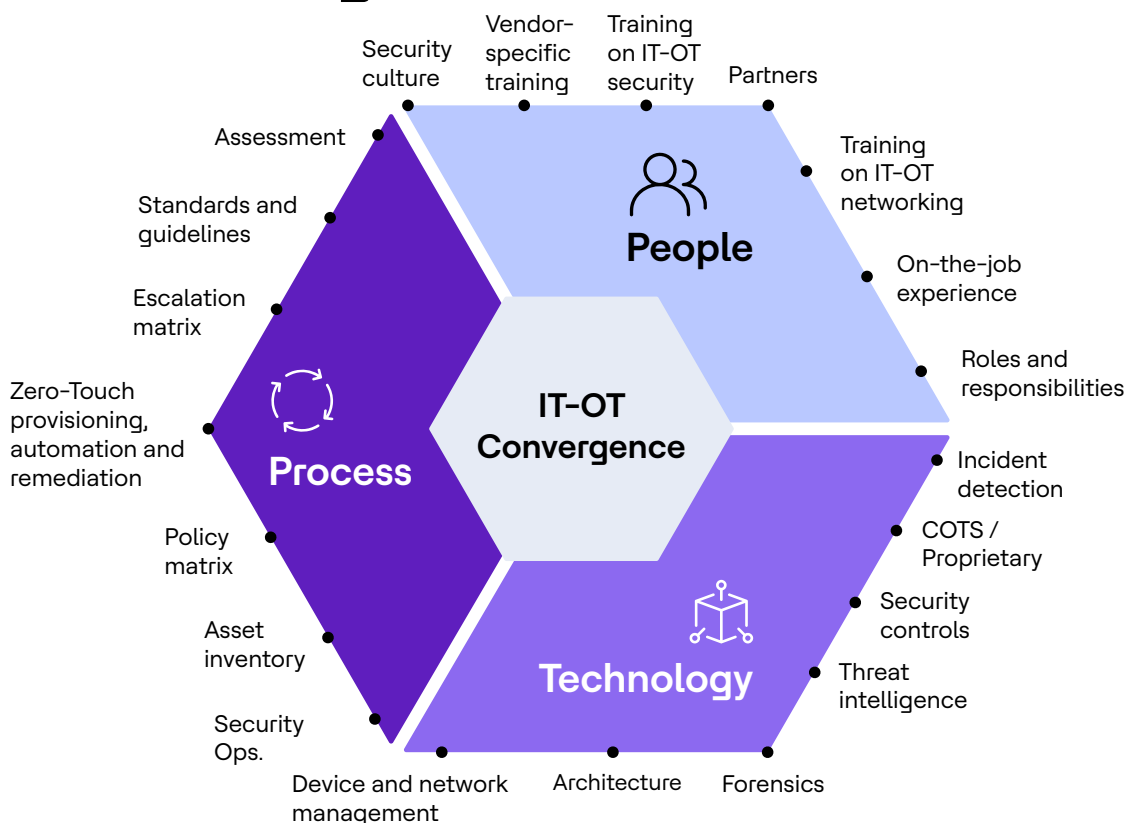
Security culture

Vendor-specific training

Training on IT-OT security

Partners

Training on IT-OT networking

On-the-job experience

Roles and responsibilities

People

IT-OT Convergence

Assessment

Standards and guidelines

Escalation matrix

Zero-Touch provisioning, automation and remediation

Process

Policy matrix

Asset inventory

Security Ops.

Incident detection

COTS / Proprietary

Security controls

Threat intelligence

Technology

Device and network management

Architecture

Forensics